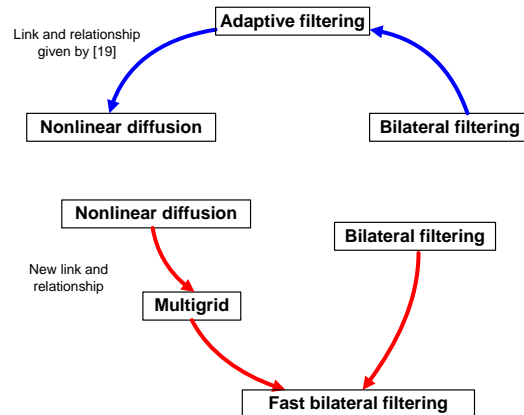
Adaptive filtering

Link and relationship given by [19]

Nonlinear diffusion

Bilateral filtering

Nonlinear diffusion

Bilateral filtering

New link and relationship

Multigrid

Fast bilateral filtering